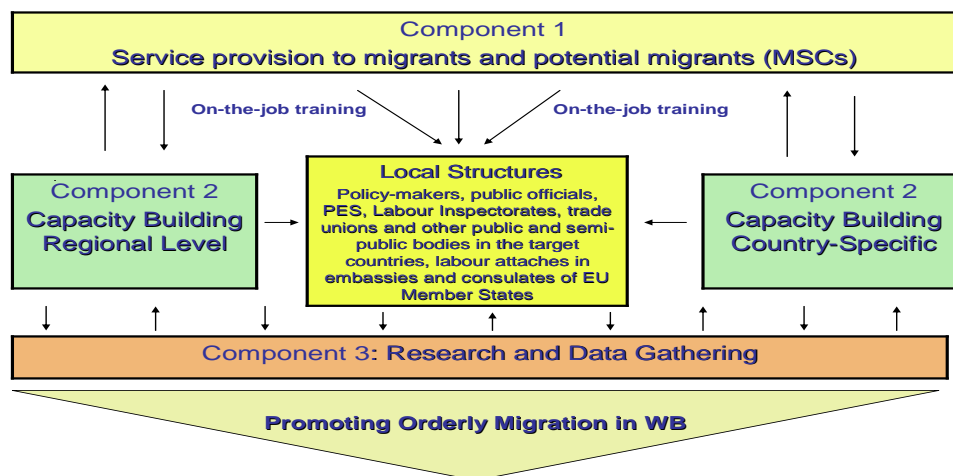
Component 1
Service provision to migrants and potential migrants (MSCs)

On-the-job training

On-the-job training

Component 2
Capacity Building Regional Level

Local Structures
Policy-makers, public officials, PES, Labour Inspectorates, trade unions and other public and semi-public bodies in the target countries, labour attaches in embassies and consulates of EU Member States

Component 2
Capacity Building Country-Specific

Component 3: Research and Data Gathering

Promoting Orderly Migration in WB